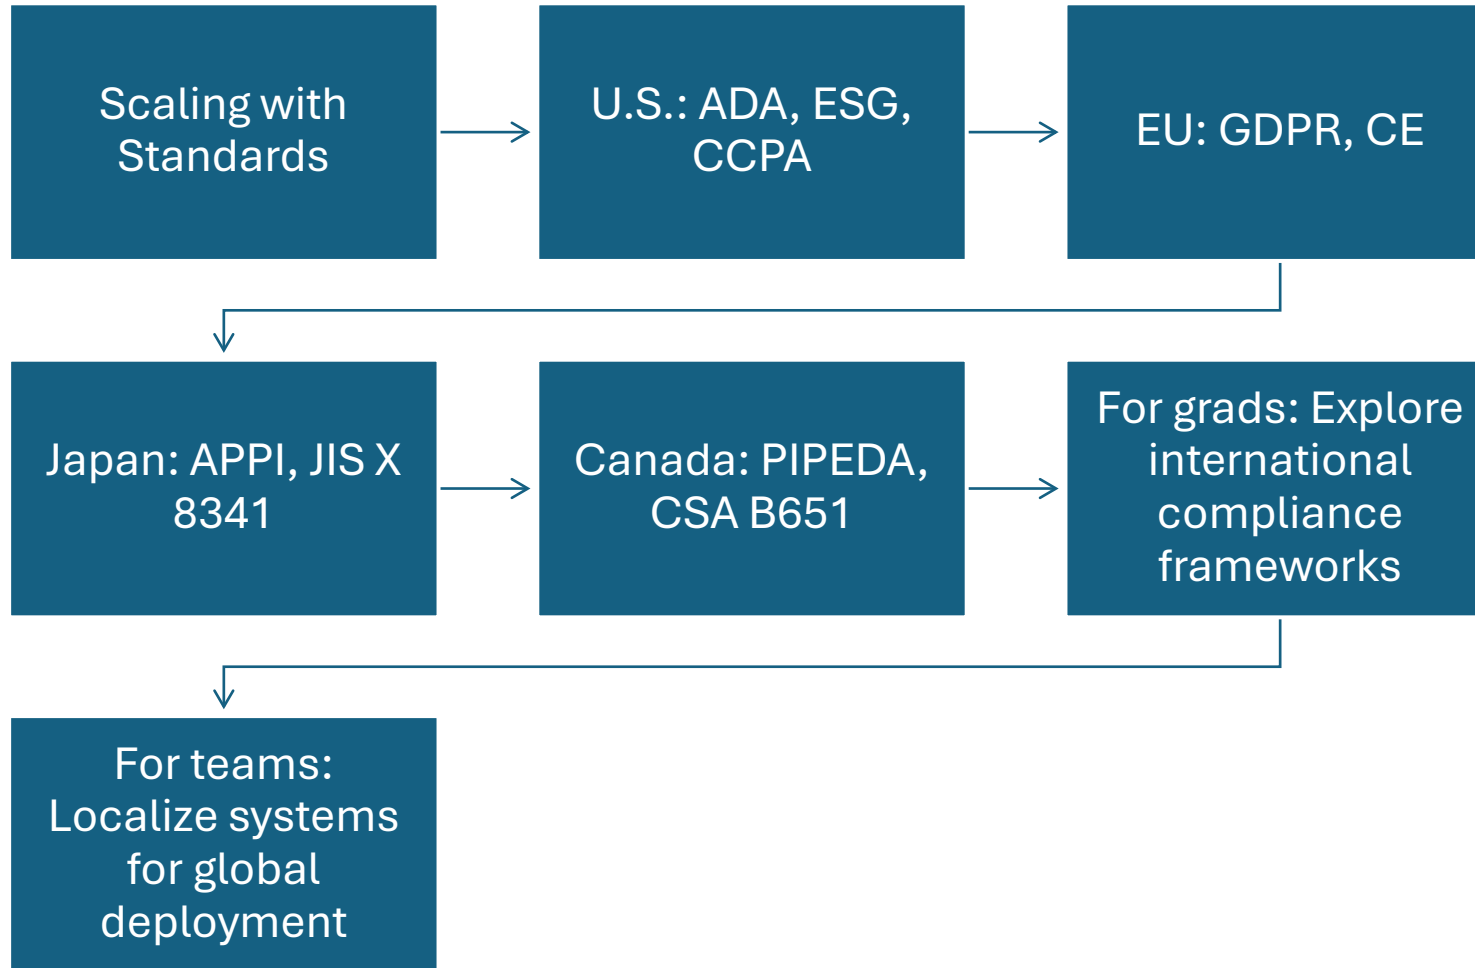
Scaling with Standards

U.S.: ADA, ESG, CCPA

EU: GDPR, CE

Japan: APPI, JIS X 8341

Canada: PIPEDA, CSA B651

For grads: Explore international compliance frameworks

For teams: Localize systems for global deployment